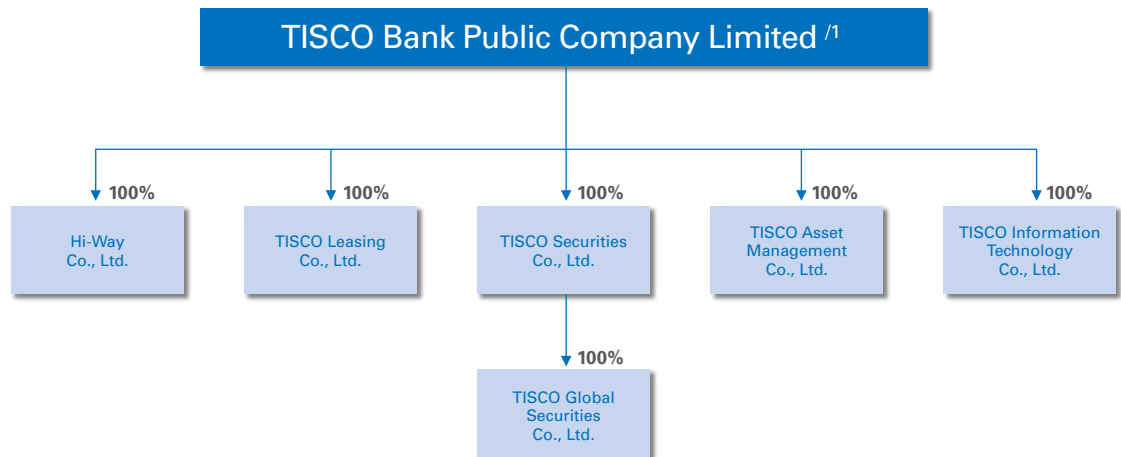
TISCO Bank Public Company Limited /1

100%
Hi-Way Co., Ltd.

100%
TISCO Leasing Co., Ltd.

100%
TISCO Securities Co., Ltd.

100%
TISCO Global Securities Co., Ltd.

100%
TISCO Asset Management Co., Ltd.

100%
TISCO Information Technology Co., Ltd.